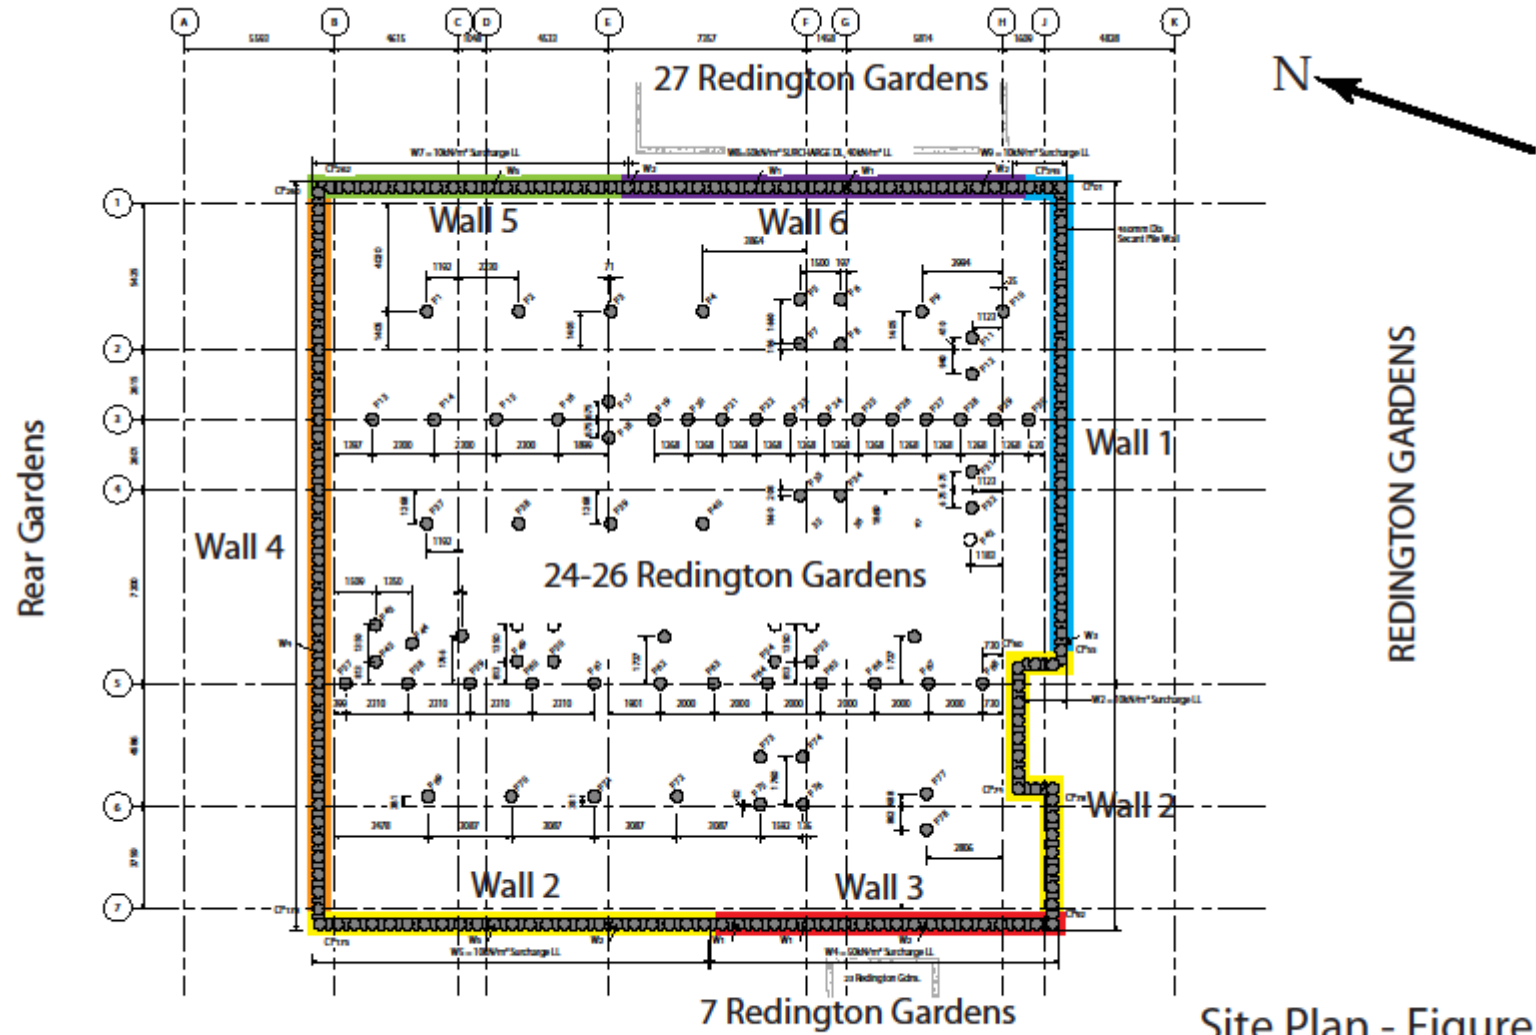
A B C D E F G H J K

27 Redington Gardens

N

W7 = 10kN/m² Surcharge LL
W8 = 50kN/m² SURCHARGE DL 40kN/m² LL
W9 = 10kN/m² Surcharge LL

1
2
3
4
5
6
7

Wall 5

Wall 6

Wall 1

Wall 4

Rear Gardens

24-26 Redington Gardens

REDINGTON GARDENS

W2 = 10kN/m² Surcharge LL

Wall 2

Wall 2

Wall 3

W5 = 10kN/m² Surcharge LL

W4 = 50kN/m² Surcharge LL

7 Redington Gardens

Site Plan - Figure